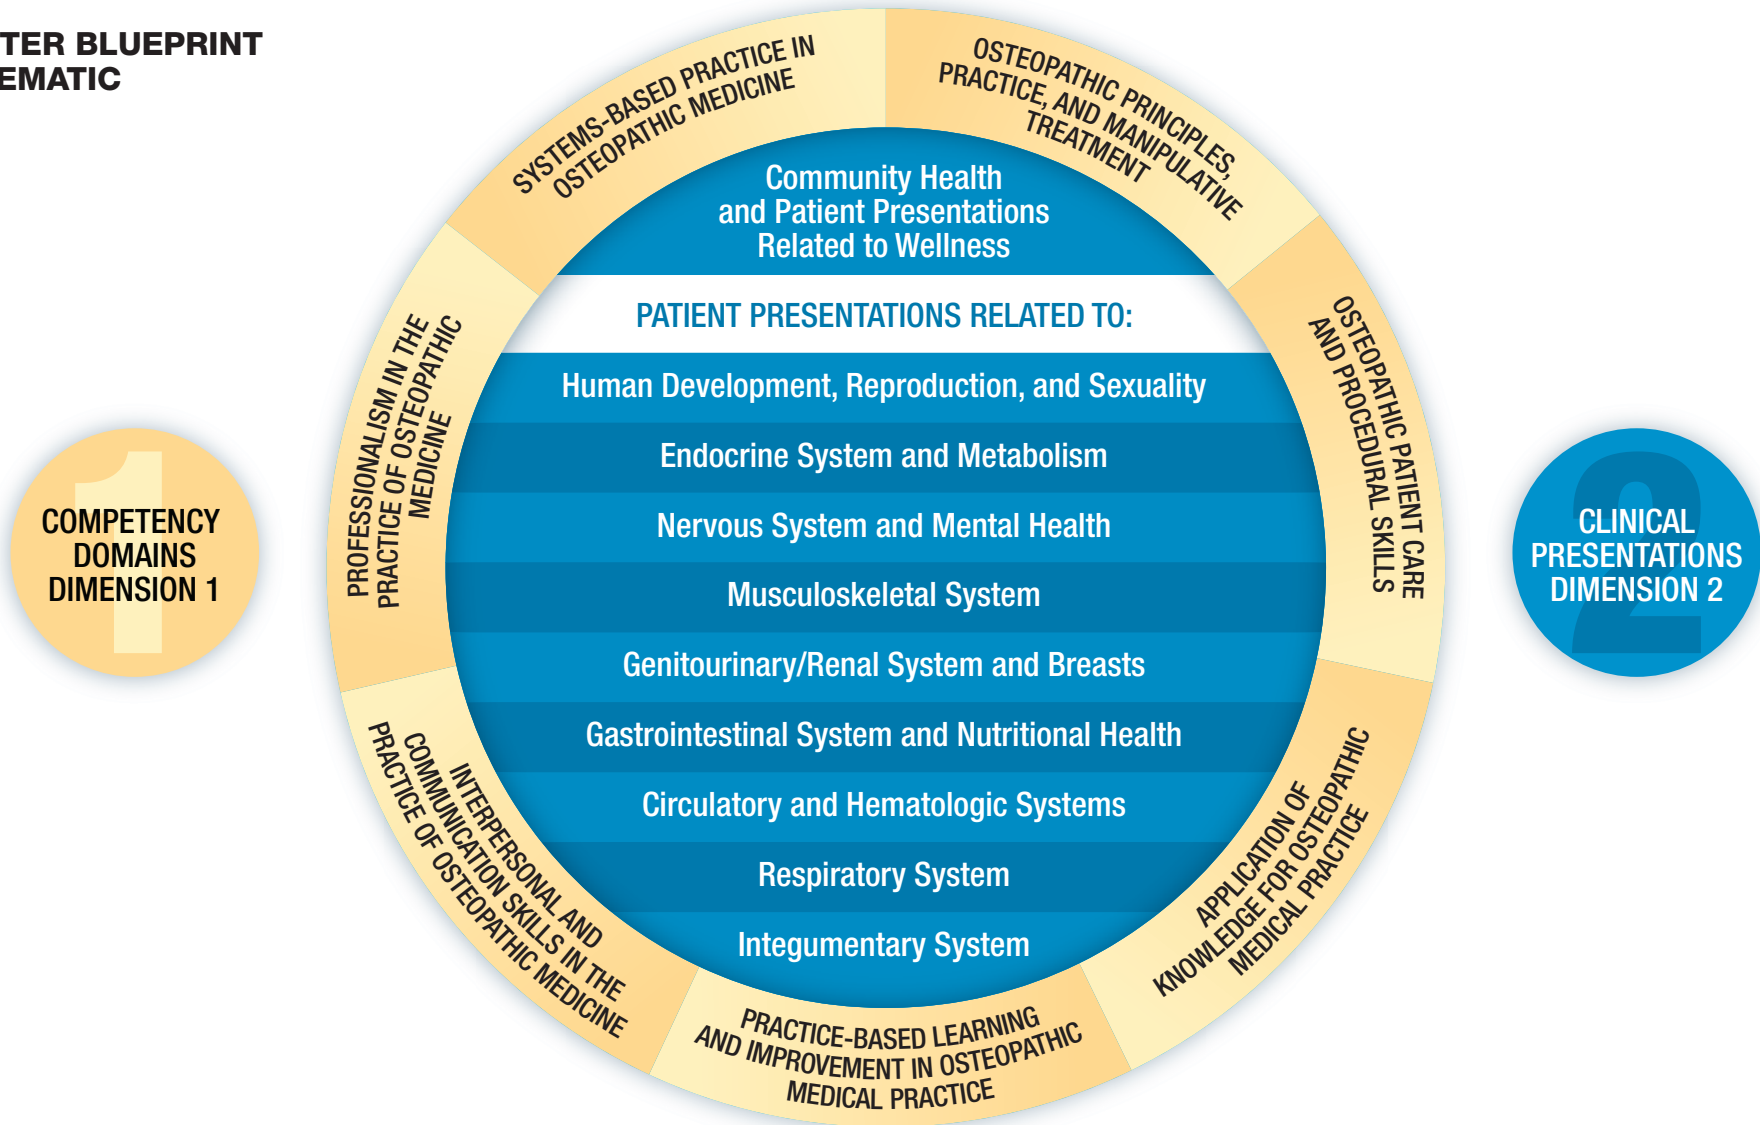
TER BLUEPRINT
EMATIC

SYSTEMS-BASED PRACTICE IN OSTEOPATHIC MEDICINE

OSTEOPATHIC PRINCIPLES, PRACTICE, AND MANIPULATIVE TREATMENT

Community Health and Patient Presentations Related to Wellness

PATIENT PRESENTATIONS RELATED TO:

Human Development, Reproduction, and Sexuality

Endocrine System and Metabolism

Nervous System and Mental Health

Musculoskeletal System

Genitourinary/Renal System and Breasts

Gastrointestinal System and Nutritional Health

Circulatory and Hematologic Systems

Respiratory System

Integumentary System

PROFESSIONALISM IN THE PRACTICE OF OSTEOPATHIC MEDICINE

OSTEOPATHIC PATIENT CARE AND PROCEDURAL SKILLS

1 COMPETENCY DOMAINS DIMENSION 1

2 CLINICAL PRESENTATIONS DIMENSION 2

INTERPERSONAL AND COMMUNICATION SKILLS IN THE PRACTICE OF OSTEOPATHIC MEDICINE

APPLICATION OF KNOWLEDGE FOR OSTEOPATHIC MEDICAL PRACTICE

PRACTICE-BASED LEARNING AND IMPROVEMENT IN OSTEOPATHIC MEDICAL PRACTICE